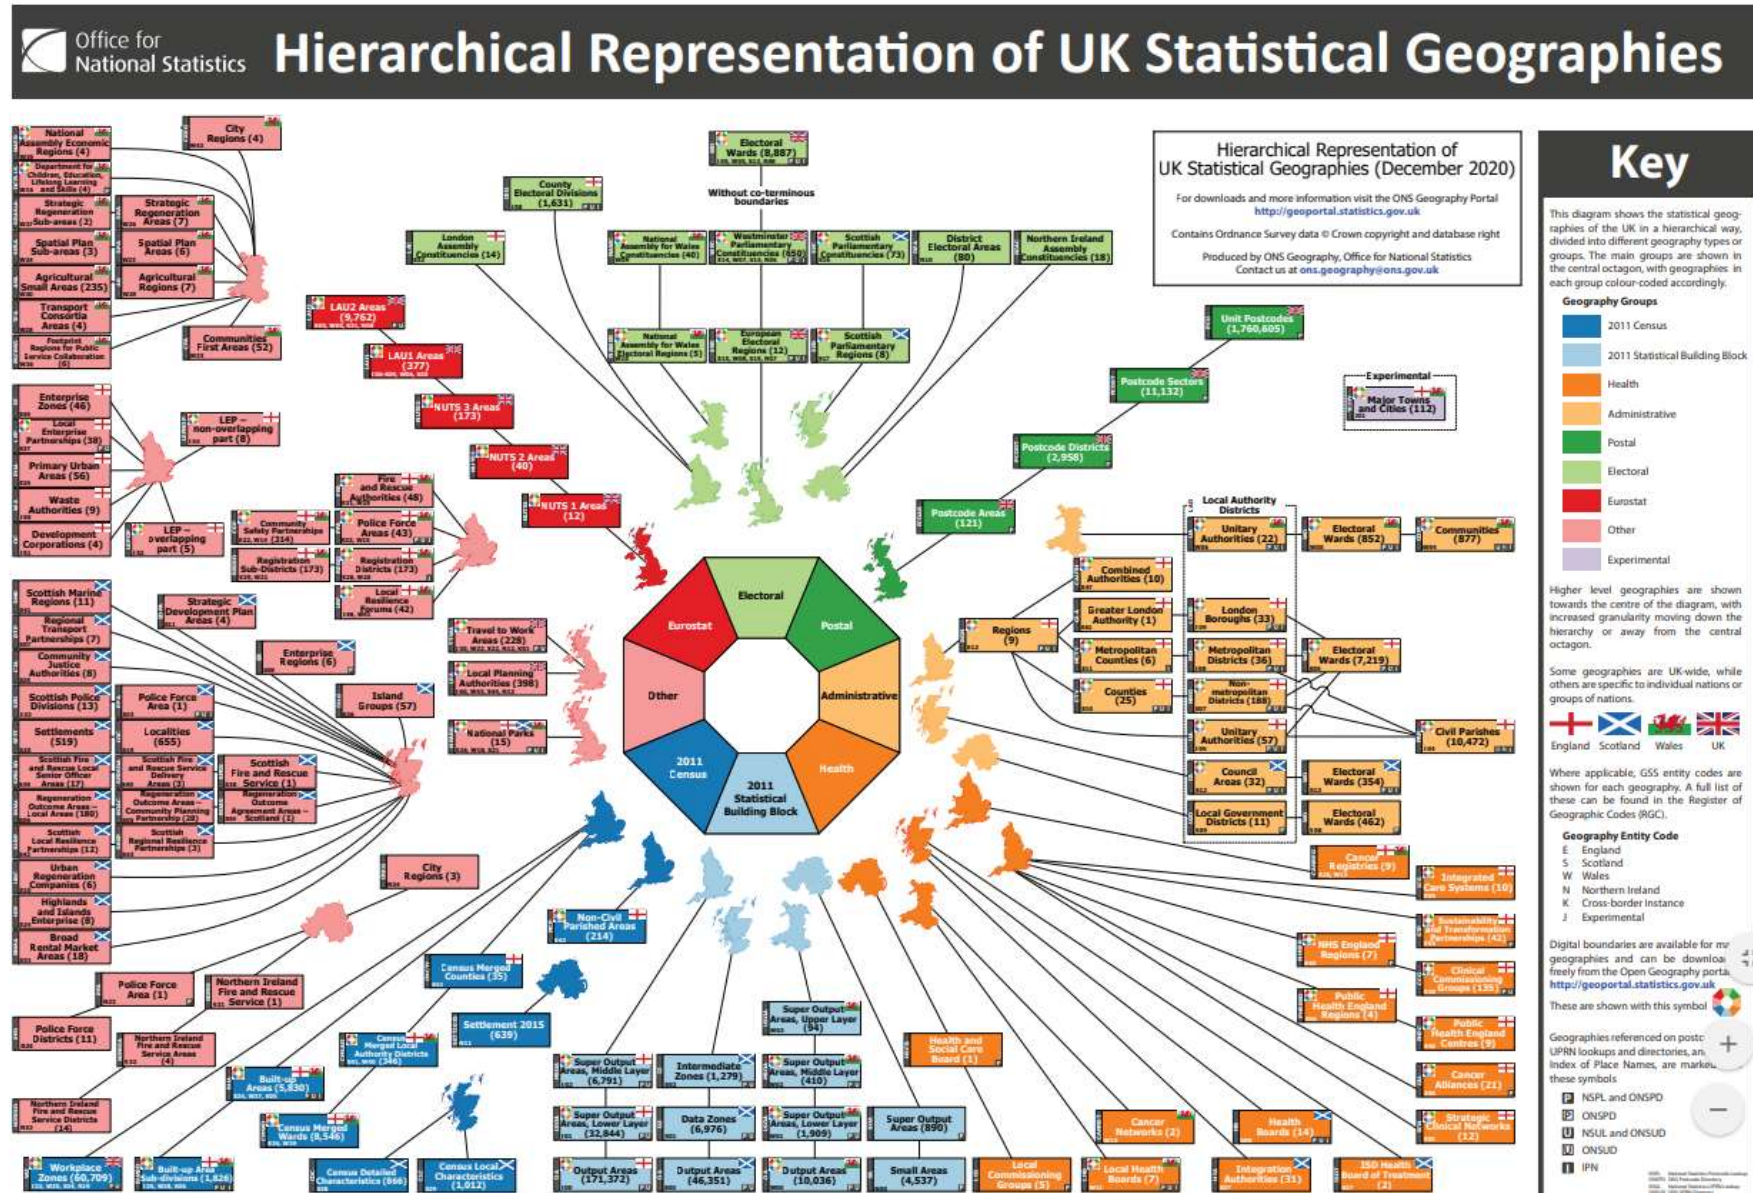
Office for National Statistics

Hierarchical Representation of UK Statistical Geographies

Hierarchical Representation of UK Statistical Geographies (December 2020)

For downloads and more information visit the ONS Geography Portal http://geoportal.statistics.gov.uk

Contains Ordnance Survey data © Crown copyright and database right

Produced by ONS Geography, Office for National Statistics
Contact us at ons.geography@ons.gov.uk

Key

This diagram shows the statistical geographies of the UK in a hierarchical way, divided into different geography types or groups. The main groups are shown in the central octagon, with geographies in each group colour-coded accordingly.

Geography Groups
2011 Census
2011 Statistical Building Block
Health
Administrative
Postal
Electoral
Eurostat
Other
Experimental

Higher level geographies are shown towards the centre of the diagram, with increased granularity moving down the hierarchy or away from the central octagon.

Some geographies are UK-wide, while others are specific to individual nations or groups of nations.

England Scotland Wales UK

Where applicable, GSS entity codes are shown for each geography. A full list of these can be found in the Register of Geographic Codes (RGC).

Geography Entity Code
E England
S Scotland
W Wales
N Northern Ireland
K Cross-border Instance
J Experimental

Digital boundaries are available for m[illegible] geographies and can be downloa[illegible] freely from the Open Geography porta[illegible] http://geoportal.statistics.gov.uk

These are shown with this symbol

Geographies referenced on postc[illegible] UPRN lookups and directories, an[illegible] Index of Place Names, are marke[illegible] these symbols
NSPL and ONSPD
ONSPD
NSUL and ONSUD
ONSUD
IPN

Electoral
Postal
Administrative
Health
2011 Statistical Building Block
2011 Census
Other
Eurostat

Electoral Wards (8,887)
Without co-terminous boundaries
County Electoral Divisions (1,631)
London Assembly Constituencies (14)
National Assembly for Wales Constituencies (40)
Westminster Parliamentary Constituencies (650)
Scottish Parliamentary Constituencies (73)
District Electoral Areas (80)
Northern Ireland Assembly Constituencies (18)
National Assembly for Wales Electoral Regions (5)
European Electoral Regions (12)
Scottish Parliamentary Regions (8)

Unit Postcodes (1,760,605)
Postcode Sectors (11,132)
Postcode Districts (2,958)
Postcode Areas (121)

Experimental
Major Towns and Cities (112)

LAU2 Areas (9,762)
LAU1 Areas (377)
NUTS 3 Areas (173)
NUTS 2 Areas (40)
NUTS 1 Areas (12)

National Assembly Economic Regions (4)
Department for Children, Education, Lifelong Learning and Skills (4)
City Regions (4)
Strategic Regeneration Sub-areas (2)
Strategic Regeneration Areas (7)
Spatial Plan Sub-areas (3)
Spatial Plan Areas (6)
Agricultural Small Areas (235)
Agricultural Regions (7)
Transport Consortia Areas (4)
Communities First Areas (52)
Footprint Regions for Public Service Collaboration (6)
Enterprise Zones (46)
Local Enterprise Partnerships (38)
LEP – non-overlapping part (8)
Primary Urban Areas (56)
Waste Authorities (9)
LEP – overlapping part (5)
Development Corporations (4)
Fire and Rescue Authorities (48)
Community Safety Partnerships (314)
Police Force Areas (43)
Registration Sub-Districts (173)
Registration Districts (173)
Local Resilience Forums (42)
Scottish Marine Regions (11)
Strategic Development Plan Areas (4)
Regional Transport Partnerships (7)
Enterprise Regions (6)
Community Justice Authorities (8)
Island Groups (57)
Scottish Police Divisions (13)
Police Force Area (1)
Settlements (519)
Localities (655)
Scottish Fire and Rescue Local Senior Officer Areas (17)
Scottish Fire and Rescue Delivery Areas (3)
Scottish Fire and Rescue Service (1)
Regeneration Outcome Areas – Local Areas (180)
Regeneration Outcome Areas – Community Planning Partnership (28)
Regeneration Outcome Agreement Areas – Scotland (1)
Scottish Local Resilience Partnerships (12)
Scottish Regional Resilience Partnerships (3)
Urban Regeneration Companies (6)
City Regions (3)
Highlands and Islands Enterprise (8)
Broad Rental Market Areas (18)
Travel to Work Areas (228)
Local Planning Authorities (398)
National Parks (15)
Police Force Area (1)
Northern Ireland Fire and Rescue Service (1)
Police Force Districts (11)
Northern Ireland Fire and Rescue Service Areas (4)
Northern Ireland Fire and Rescue Service Districts (14)

Local Authority Districts
Unitary Authorities (22)
Electoral Wards (852)
Communities (877)
Combined Authorities (10)
Regions (9)
Greater London Authority (1)
London Boroughs (33)
Metropolitan Counties (6)
Metropolitan Districts (36)
Electoral Wards (7,219)
Non-metropolitan Districts (188)
Counties (25)
Unitary Authorities (57)
Civil Parishes (10,472)
Council Areas (32)
Electoral Wards (354)
Local Government Districts (11)
Electoral Wards (462)

Cancer Registries (9)
Integrated Care Systems (10)
Sustainability and Transformation Partnerships (42)
NHS England Regions (7)
Clinical Commissioning Groups (135)
Public Health England Regions (4)
Public Health England Centres (9)
Cancer Alliances (21)
Strategic Clinical Networks (12)
Health and Social Care Board (1)
Cancer Networks (2)
Health Boards (14)
Local Commissioning Groups (5)
Local Health Boards (7)
Integration Authorities (31)
ISD Health Board of Treatment (2)

Non-Civil Parished Areas (214)
Census Merged Counties (35)
Settlement 2015 (639)
Census Merged Local Authority Districts (346)
Built-up Areas (5,830)
Census Merged Wards (8,546)
Workplace Zones (60,709)
Built-up Area Sub-divisions (1,826)
Census Detailed Characteristics (866)
Census Local Characteristics (1,012)

Super Output Areas, Upper Layer (94)
Super Output Areas, Middle Layer (6,791)
Intermediate Zones (1,279)
Super Output Areas, Middle Layer (410)
Super Output Areas, Lower Layer (32,844)
Data Zones (6,976)
Super Output Areas, Lower Layer (1,909)
Super Output Areas (890)
Output Areas (171,372)
Output Areas (46,351)
Output Areas (10,036)
Small Areas (4,537)